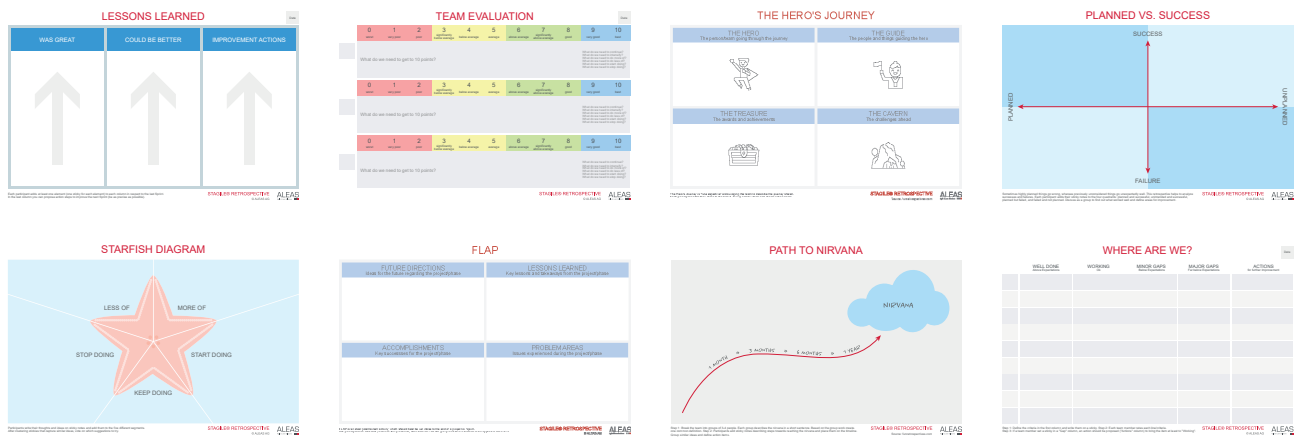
LESSONS LEARNED

WAS GREAT

COULD BE BETTER

IMPROVEMENT ACTIONS

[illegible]

STAGILER RETROSPECTIVE

ALEAS

TEAM EVALUATION

| 0 | 1 | 2 | 3 | 4 | 5 | 6 | 7 | 8 | 9 | 10 |
|---|---|---|---|---|---|---|---|---|---|---|

What do we need to get to 10 points?

| 0 | 1 | 2 | 3 | 4 | 5 | 6 | 7 | 8 | 9 | 10 |
|---|---|---|---|---|---|---|---|---|---|---|

What do we need to get to 10 points?

| 0 | 1 | 2 | 3 | 4 | 5 | 6 | 7 | 8 | 9 | 10 |
|---|---|---|---|---|---|---|---|---|---|---|

What do we need to get to 10 points?

STAGILER RETROSPECTIVE

ALEAS

THE HERO'S JOURNEY

THE HERO
The person/team going through the journey

THE GUIDE
The people and things guiding the hero

THE TREASURE
The awards and achievements

THE CAVERN
The challenges ahead

STAGILER RETROSPECTIVE

ALEAS

PLANNED VS. SUCCESS

SUCCESS

PLANNED

UNPLANNED

FAILURE

STAGILER RETROSPECTIVE

ALEAS

STARFISH DIAGRAM

LESS OF

MORE OF

STOP DOING

START DOING

KEEP DOING

STAGILER RETROSPECTIVE

ALEAS

FLAP

FUTURE DIRECTIONS
Ideas for the future regarding the project/phase

LESSONS LEARNED
Key lessons and takeaways from the project/phase

ACCOMPLISHMENTS
Key successes for the project/phase

PROBLEM AREAS
Issues experienced during the project/phase

STAGILER RETROSPECTIVE

ALEAS

PATH TO NIRVANA

NIRVANA

1 MONTH

3 MONTHS

6 MONTHS

1 YEAR

ALEAS

WHERE ARE WE?

WELL DONE

WORKING

MINOR GAPS

MAJOR GAPS

ACTIONS

STAGILER RETROSPECTIVE

ALEAS